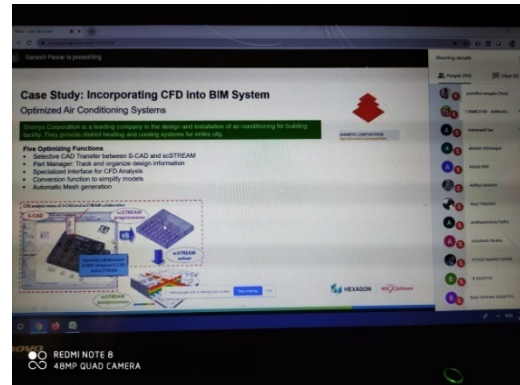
Ganesh Pawar is presenting

Case Study: Incorporating CFD into BIM System

Optimized Air Conditioning Systems

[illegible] Corporation is a leading company in the design and installation of air conditioning for building facility. They provide district heating and cooling systems for entire city.

Five Optimizing Functions
Selective CAD Transfer between S-CAD and scSTREAM
Parts Manager: Track and organize design information
Specialized interface for CFD Analysis
Conversion function to simplify models
Automatic Mesh generation

S-CAD
scSTREAM preprocessor
scSTREAM solver
scSTREAM postprocessor

HEXAGON

Meeting details

People
Chat

REDMI NOTE 8
48MP QUAD CAMERA